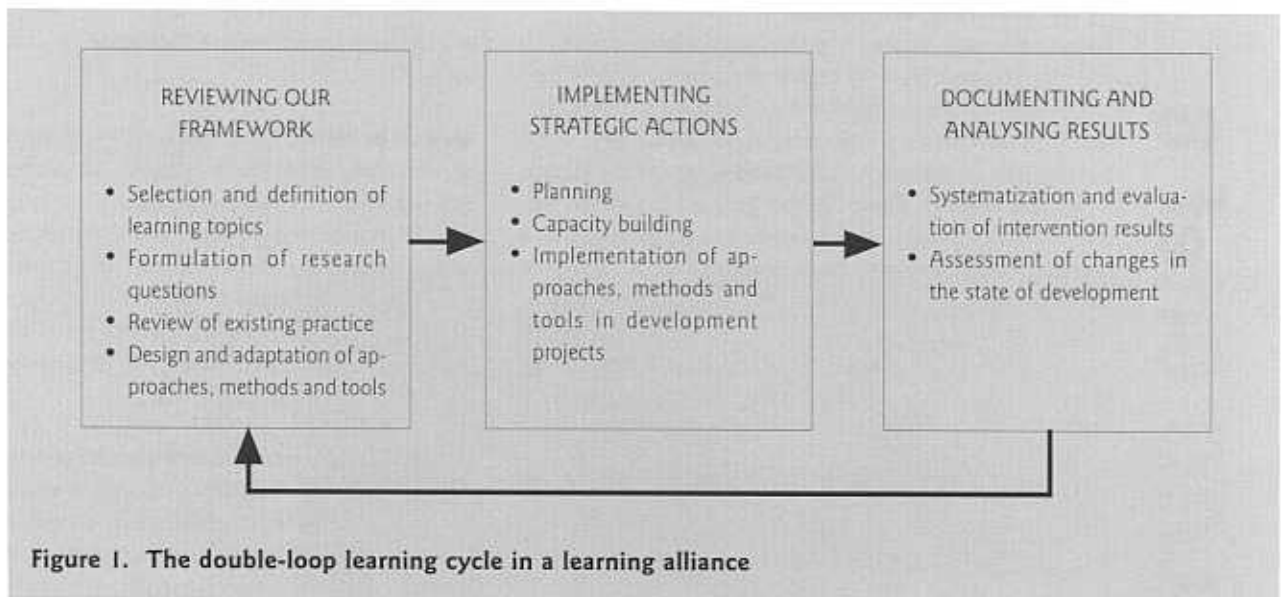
REVIEWING OUR FRAMEWORK

• Selection and definition of learning topics
• Formulation of research questions
• Review of existing practice
• Design and adaptation of approaches, methods and tools

IMPLEMENTING STRATEGIC ACTIONS

• Planning
• Capacity building
• Implementation of approaches, methods and tools in development projects

DOCUMENTING AND ANALYSING RESULTS

• Systematization and evaluation of intervention results
• Assessment of changes in the state of development

Figure 1. The double-loop learning cycle in a learning alliance